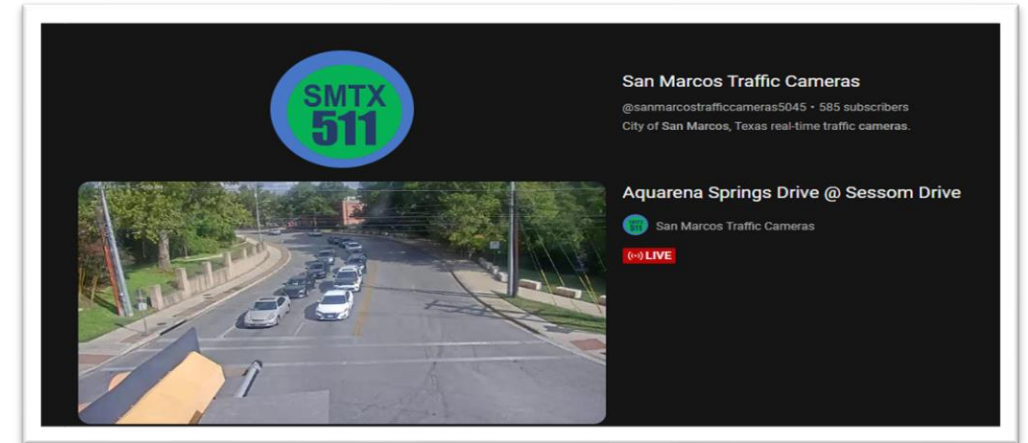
SMTX
511

San Marcos Traffic Cameras

@sanmarcostrafficcameras5045 • 585 subscribers

City of San Marcos, Texas real-time traffic cameras.

Aquarena Springs Drive @ Sessom Drive

SMTX 511

San Marcos Traffic Cameras

LIVE